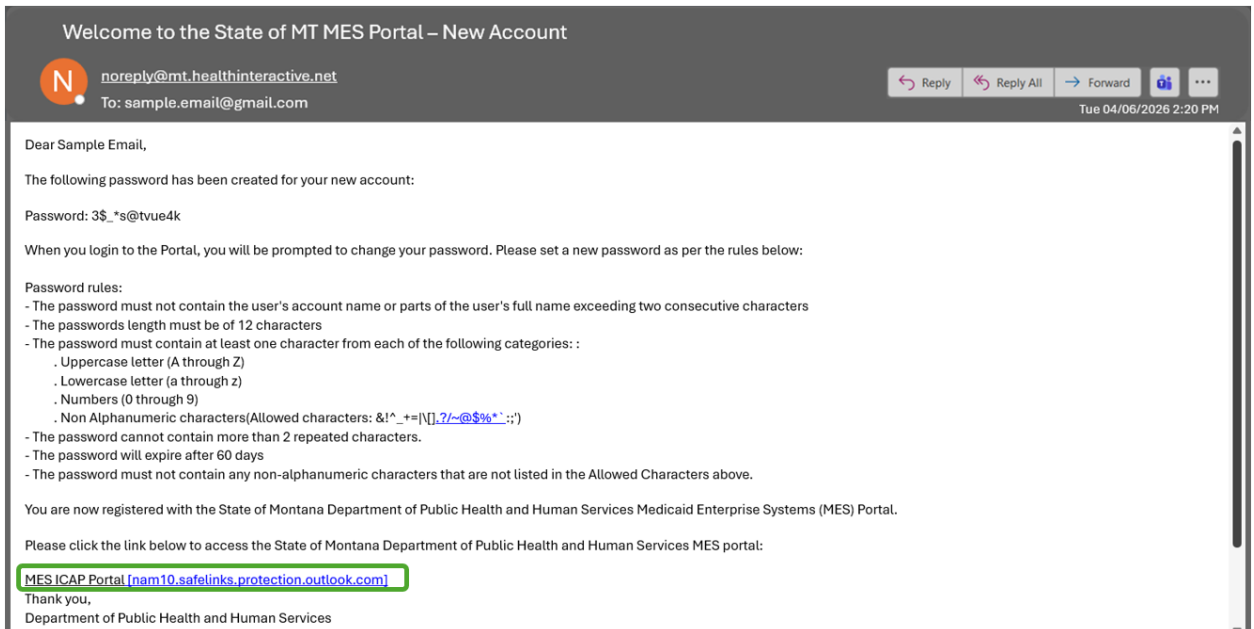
Welcome to the State of MT MES Portal – New Account

N

noreply@mt.healthinteractive.net

To: sample.email@gmail.com

Reply | Reply All | Forward | ···

Tue 04/06/2026 2:20 PM

Dear Sample Email,

The following password has been created for your new account:

Password: 3$_*s@tvue4k

When you login to the Portal, you will be prompted to change your password. Please set a new password as per the rules below:

Password rules:
- The password must not contain the user's account name or parts of the user's full name exceeding two consecutive characters
- The passwords length must be of 12 characters
- The password must contain at least one character from each of the following categories: :
. Uppercase letter (A through Z)
. Lowercase letter (a through z)
. Numbers (0 through 9)
. Non Alphanumeric characters(Allowed characters: &!^_+=|\[].?/~@$%*`:;')
- The password cannot contain more than 2 repeated characters.
- The password will expire after 60 days
- The password must not contain any non-alphanumeric characters that are not listed in the Allowed Characters above.

You are now registered with the State of Montana Department of Public Health and Human Services Medicaid Enterprise Systems (MES) Portal.

Please click the link below to access the State of Montana Department of Public Health and Human Services MES portal:

MES ICAP Portal [nam10.safelinks.protection.outlook.com]
Thank you,
Department of Public Health and Human Services